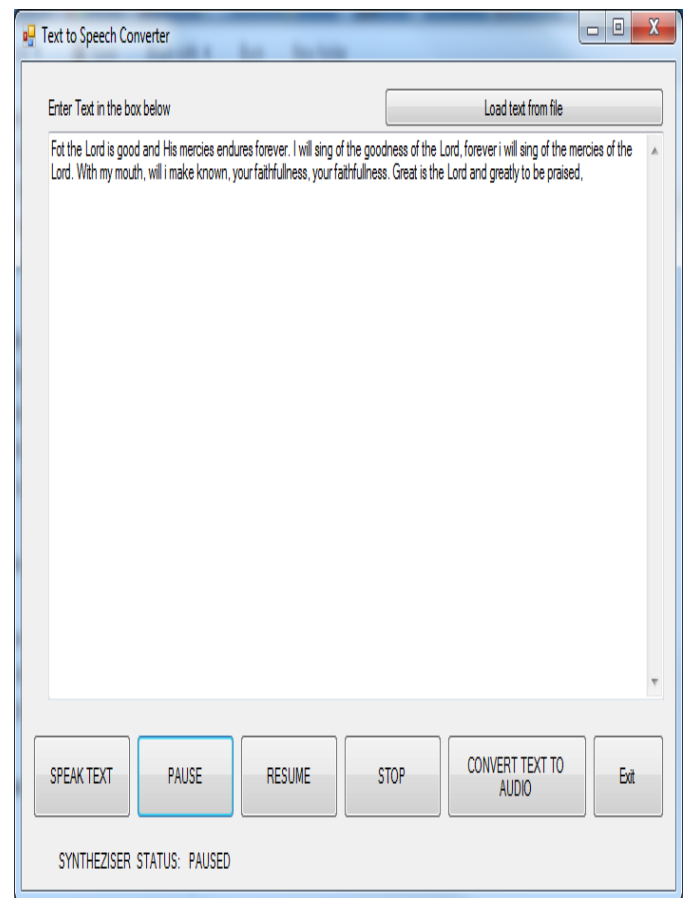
Text to Speech Converter

Enter Text in the box below

Load text from file

Fot the Lord is good and His mercies endures forever. I will sing of the goodness of the Lord, forever i will sing of the mercies of the Lord. With my mouth, will i make known, your faithfullness, your faithfullness. Great is the Lord and greatly to be praised,

SPEAK TEXT

PAUSE

RESUME

STOP

CONVERT TEXT TO AUDIO

Exit

SYNTHEZISER STATUS: PAUSED